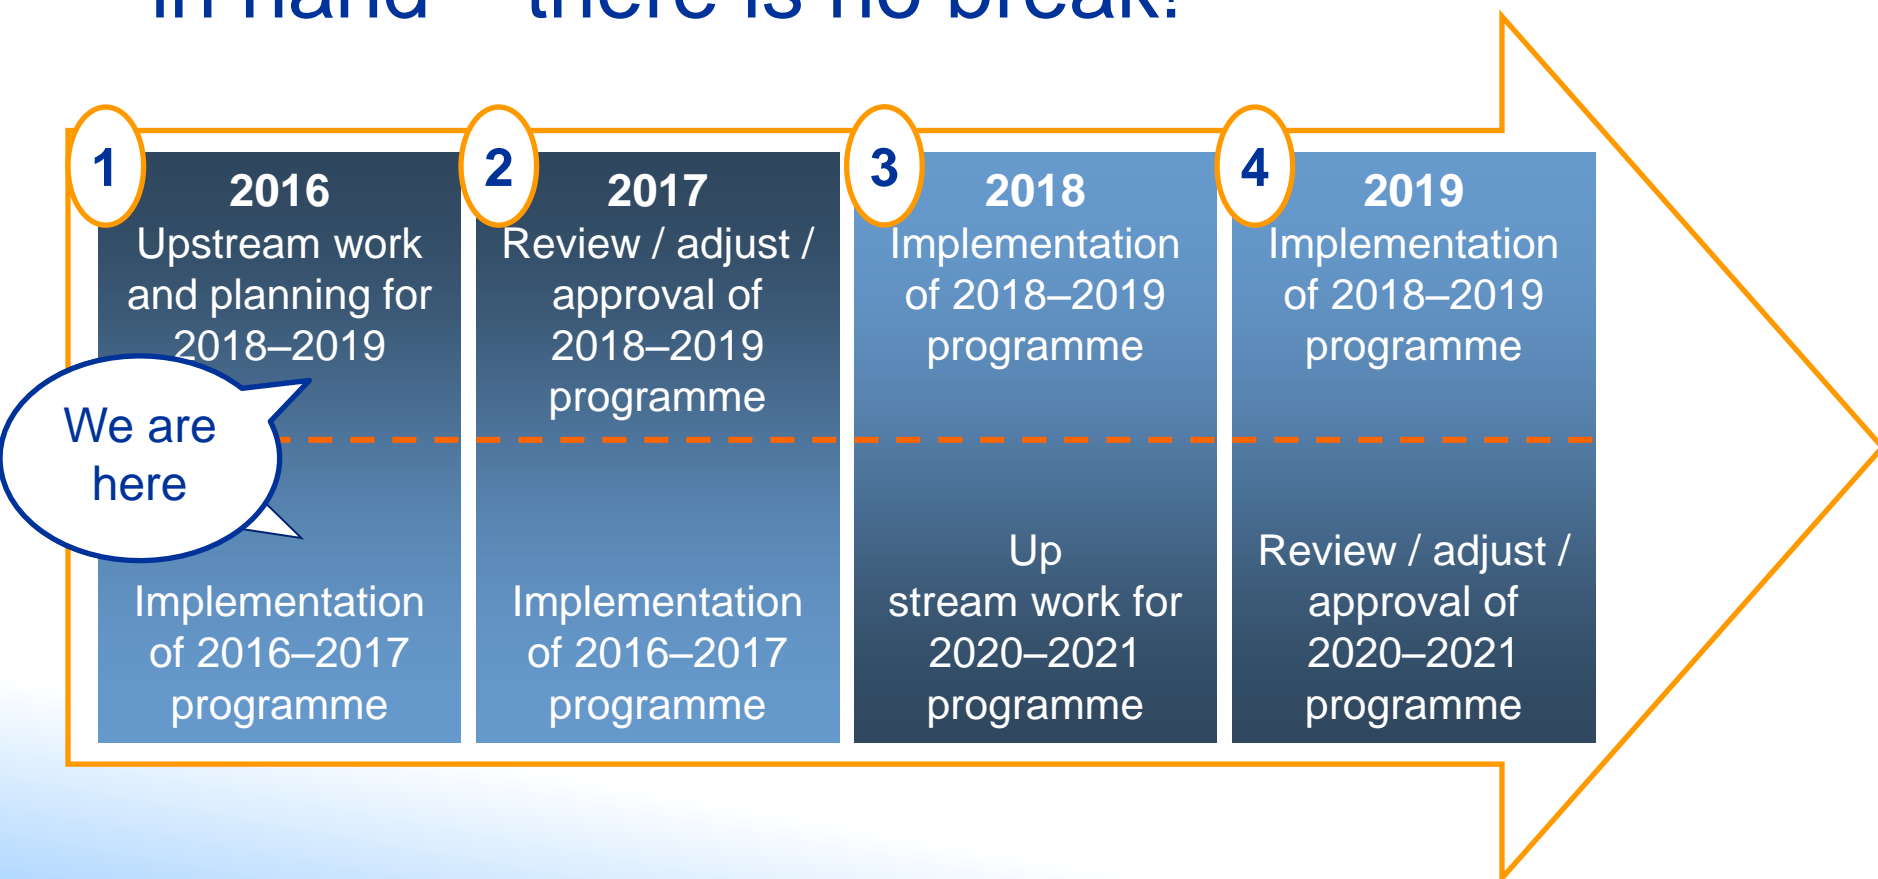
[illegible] – there is no break!

1

2016
Upstream work and planning for 2018–2019

We are here

Implementation of 2016–2017 programme

2

2017
Review / adjust / approval of 2018–2019 programme

Implementation of 2016–2017 programme

3

2018
Implementation of 2018–2019 programme

Up stream work for 2020–2021 programme

4

2019
Implementation of 2018–2019 programme

Review / adjust / approval of 2020–2021 programme